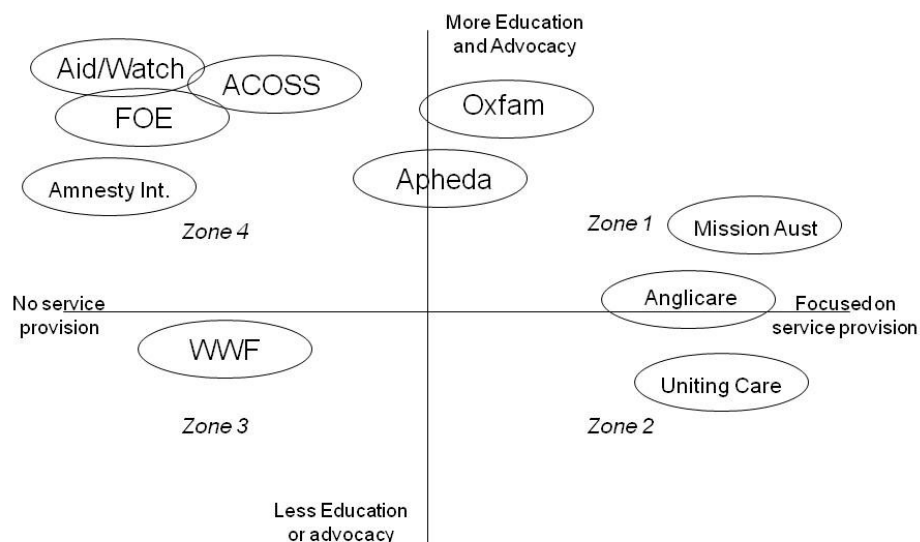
More Education and Advocacy

Aid/Watch

ACOSS

FOE

Oxfam

Amnesty Int.

Apheda

Zone 4

Zone 1

Mission Aust

No service provision

Anglicare

Focused on service provision

WWF

Uniting Care

Zone 3

Zone 2

Less Education or advocacy